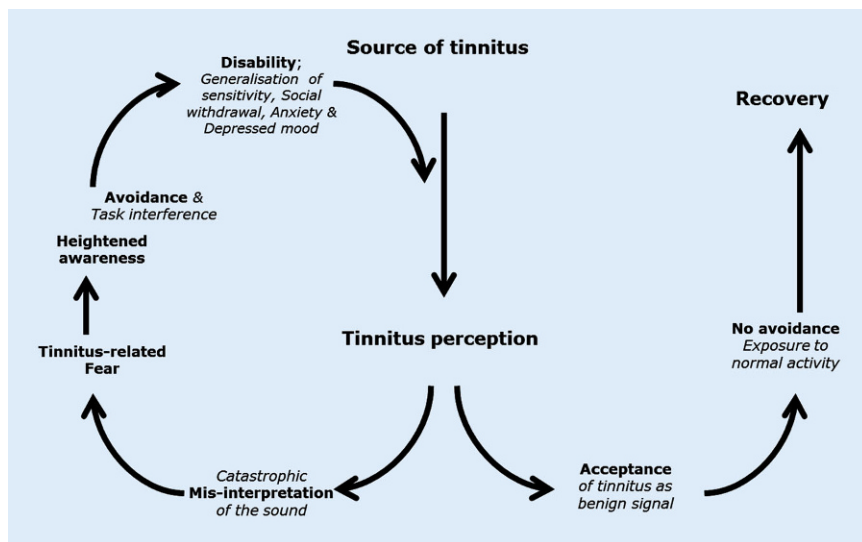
Source of tinnitus

Disability; Generalisation of sensitivity, Social withdrawal, Anxiety & Depressed mood

Recovery

Avoidance & Task interference

Heightened awareness

Tinnitus-related Fear

Tinnitus perception

No avoidance Exposure to normal activity

Catastrophic Mis-interpretation of the sound

Acceptance of tinnitus as benign signal